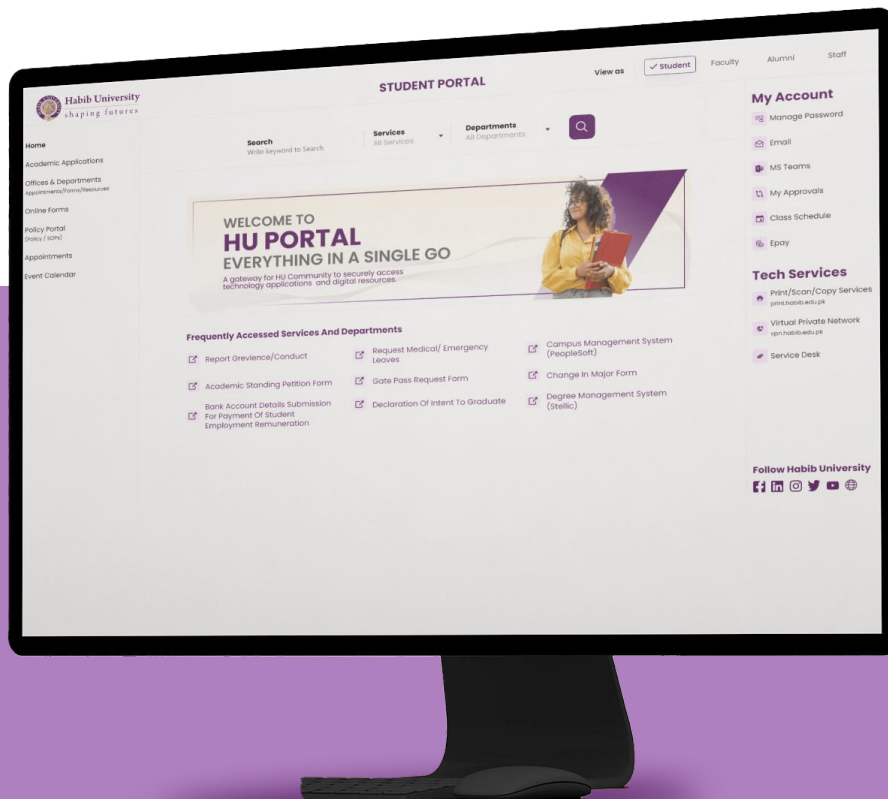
Habib University
shaping futures

STUDENT PORTAL

View as Student Faculty Alumni Staff

Home
Academic Applications
Offices & Departments
Appointments/Forms/Resources
Online Forms
Policy Portal
(Policy / SOPs)
Appointments
Event Calendar

Search
Write Keyword to Search

Services
All Services

Departments
All Departments

WELCOME TO
HU PORTAL
EVERYTHING IN A SINGLE GO
A gateway for HU Community to securely access technology applications and digital resources.

Frequently Accessed Services And Departments

Report Grevience/Conduct
Request Medical/ Emergency Leaves
Campus Management System (PeopleSoft)
Academic Standing Petition Form
Gate Pass Request Form
Change In Major Form
Bank Account Details Submission For Payment Of Student Employment Remuneration
Declaration Of Intent To Graduate
Degree Management System (Stellic)

My Account
Manage Password
Email
MS Teams
My Approvals
Class Schedule
Epay

Tech Services
Print/Scan/Copy Services
print.habib.edu.pk
Virtual Private Network
vpn.habib.edu.pk
Service Desk

Follow Habib University